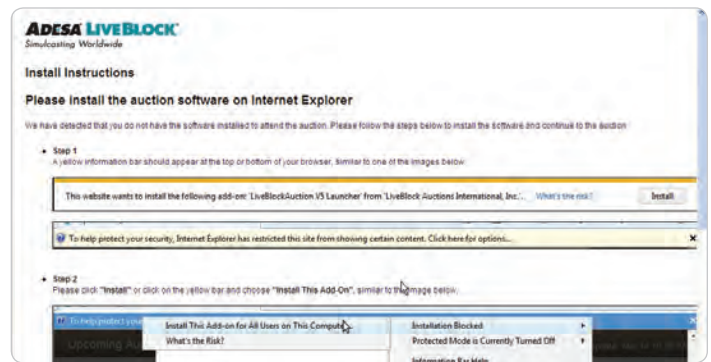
ADESA LIVEBLOCK®
Simulcasting Worldwide

Install Instructions

Please install the auction software on Internet Explorer

We have detected that you do not have the software installed to attend the auction. Please follow the steps below to install the software and continue to the auction.

• Step 1
A yellow information bar should appear at the top or bottom of your browser, similar to one of the images below.

This website wants to install the following add-on: 'LiveBlockAuction V5 Launcher' from 'LiveBlock Auctions International, Inc.'. What's the risk? Install

To help protect your security, Internet Explorer has restricted this site from showing certain content. Click here for options... ×

• Step 2
Please click "Install" or click on the yellow bar and choose "Install This Add-On", similar to the image below.

To help protect your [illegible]

Install This Add-on for All Users on This Computer...
What's the Risk?

Installation Blocked
Protected Mode is Currently Turned Off
Information Bar Help

Upcoming Au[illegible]